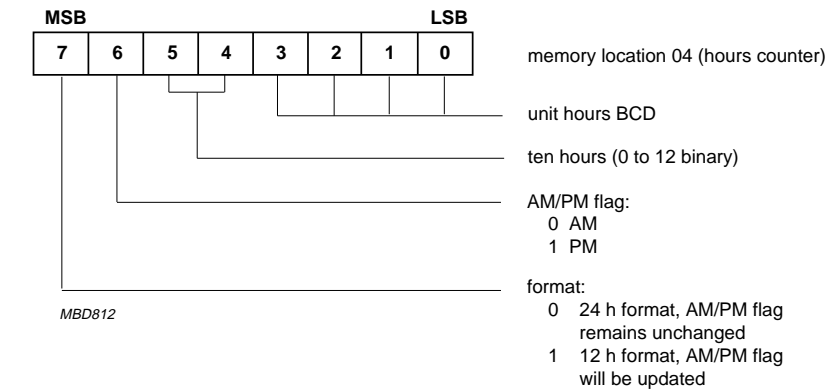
MSB LSB

| 7 | 6 | 5 | 4 | 3 | 2 | 1 | 0 |
|---|---|---|---|---|---|---|---|

memory location 04 (hours counter)

unit hours BCD

ten hours (0 to 12 binary)

AM/PM flag:
0 AM
1 PM

format:
0 24 h format, AM/PM flag remains unchanged
1 12 h format, AM/PM flag will be updated

MBD812